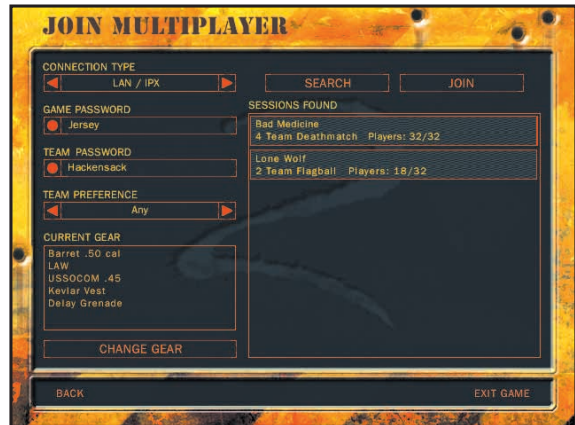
JOIN MULTIPLAYER

CONNECTION TYPE

LAN / IPX

SEARCH

JOIN

GAME PASSWORD

Jersey

SESSIONS FOUND

Bad Medicine
4 Team Deathmatch Players: 32/32

TEAM PASSWORD

Hackensack

Lone Wolf
2 Team Flagball Players: 18/32

TEAM PREFERENCE

Any

CURRENT GEAR

Barret .50 cal
LAW
USSOCOM .45
Kevlar Vest
Delay Grenade

CHANGE GEAR

BACK

EXIT GAME